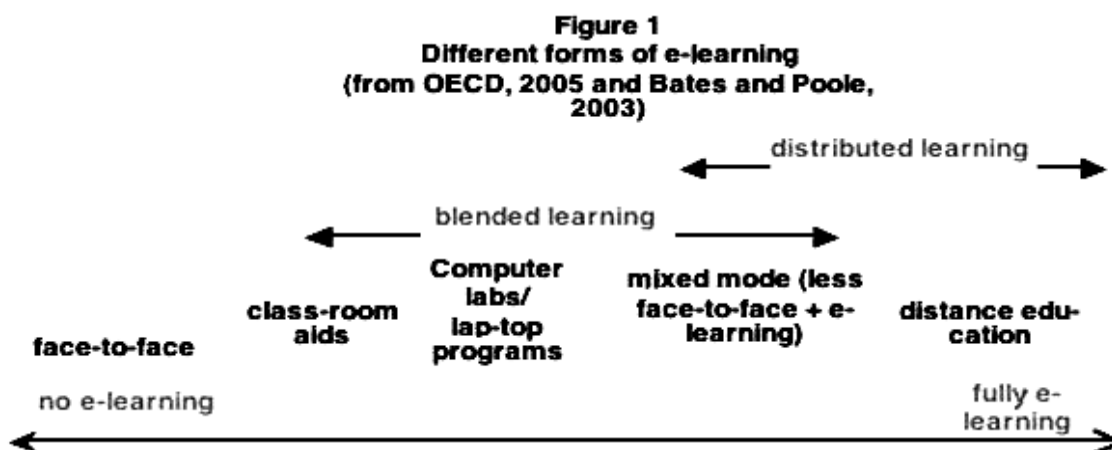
Figure 1
Different forms of e-learning
(from OECD, 2005 and Bates and Poole, 2003)

distributed learning

blended learning

face-to-face

class-room aids

Computer labs/ lap-top programs

mixed mode (less face-to-face + e-learning)

distance education

no e-learning

fully e-learning